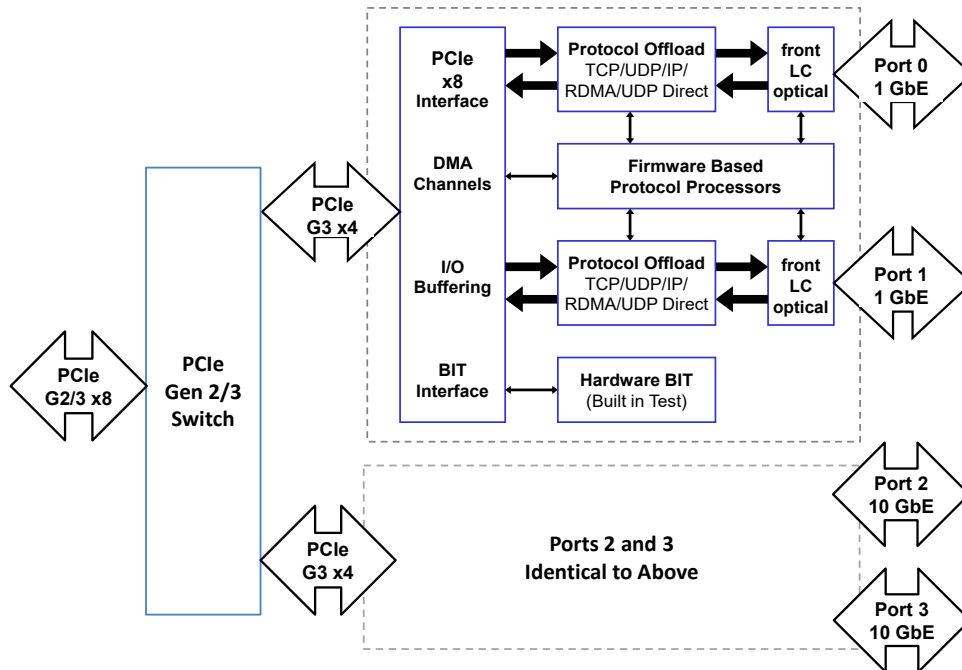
PCIe
G2/3 x8

PCIe
Gen 2/3
Switch

PCIe
G3 x4

PCIe
x8
Interface

DMA
Channels

I/O
Buffering

BIT
Interface

Protocol Offload
TCP/UDP/IP/
RDMA/UDP Direct

front
LC
optical

Port 0
1 GbE

Firmware Based
Protocol Processors

Protocol Offload
TCP/UDP/IP/
RDMA/UDP Direct

front
LC
optical

Port 1
1 GbE

Hardware BIT
(Built in Test)

PCIe
G3 x4

Ports 2 and 3
Identical to Above

Port 2
10 GbE

Port 3
10 GbE